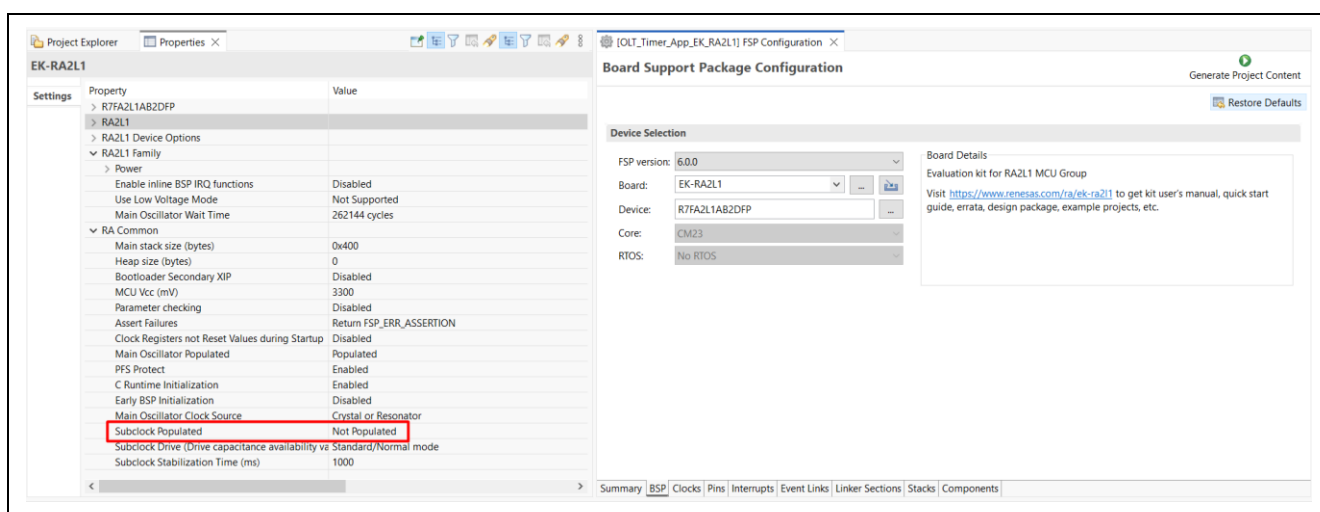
Project Explorer Properties ×

EK-RA2L1

Settings

| Property | Value |
|---|---|
| > R7FA2L1AB2DFP | |
| > RA2L1 | |
| > RA2L1 Device Options | |
| ∨ RA2L1 Family | |
| > Power | |
| Enable inline BSP IRQ functions | Disabled |
| Use Low Voltage Mode | Not Supported |
| Main Oscillator Wait Time | 262144 cycles |
| ∨ RA Common | |
| Main stack size (bytes) | 0x400 |
| Heap size (bytes) | 0 |
| Bootloader Secondary XIP | Disabled |
| MCU Vcc (mV) | 3300 |
| Parameter checking | Disabled |
| Assert Failures | Return FSP_ERR_ASSERTION |
| Clock Registers not Reset Values during Startup | Disabled |
| Main Oscillator Populated | Populated |
| PFS Protect | Enabled |
| C Runtime Initialization | Enabled |
| Early BSP Initialization | Disabled |
| Main Oscillator Clock Source | Crystal or Resonator |
| Subclock Populated | Not Populated |
| Subclock Drive (Drive capacitance availability va | Standard/Normal mode |
| Subclock Stabilization Time (ms) | 1000 |

[OLT_Timer_App_EK_RA2L1] FSP Configuration ×

Board Support Package Configuration

Generate Project Content

Restore Defaults

Device Selection

FSP version: 6.0.0

Board: EK-RA2L1

Device: R7FA2L1AB2DFP

Core: CM23

RTOS: No RTOS

Board Details

Evaluation kit for RA2L1 MCU Group

Visit https://www.renesas.com/ra/ek-ra2l1 to get kit user's manual, quick start guide, errata, design package, example projects, etc.

Summary BSP Clocks Pins Interrupts Event Links Linker Sections Stacks Components